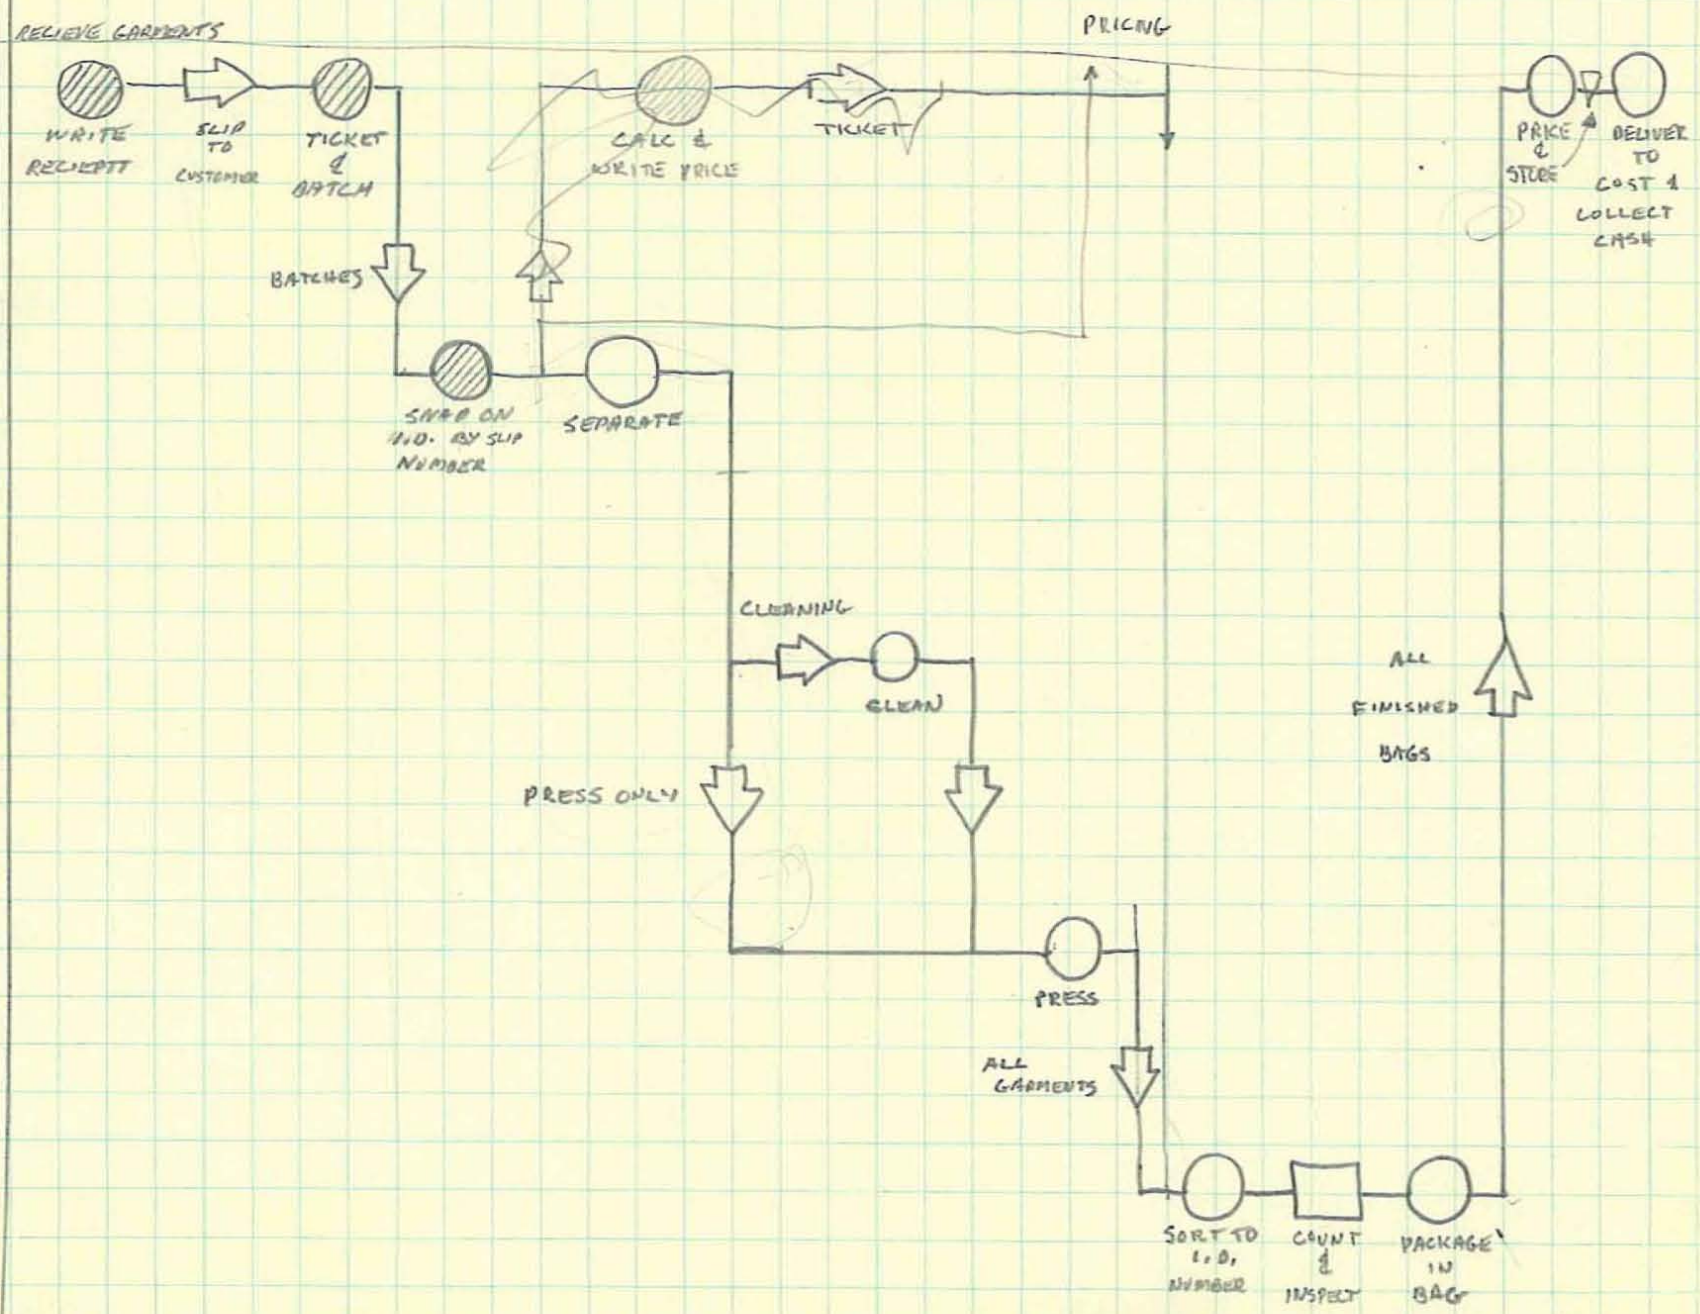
RECIEVE GARMENTS

PRICING

WRITE RECIEPTT

SLIP TO CUSTOMER

TICKET & BATCH

CALC & WRITE PRICE

TICKET

PRICE & STORE

DELIVER TO CUST & COLLECT CASH

BATCHES

SNAP ON I.D. BY SLIP NUMBER

SEPARATE

CLEANING

CLEAN

PRESS ONLY

ALL FINISHED BAGS

PRESS

ALL GARMENTS

SORT TO I.D. NUMBER

COUNT & INSPECT

PACKAGE IN BAG